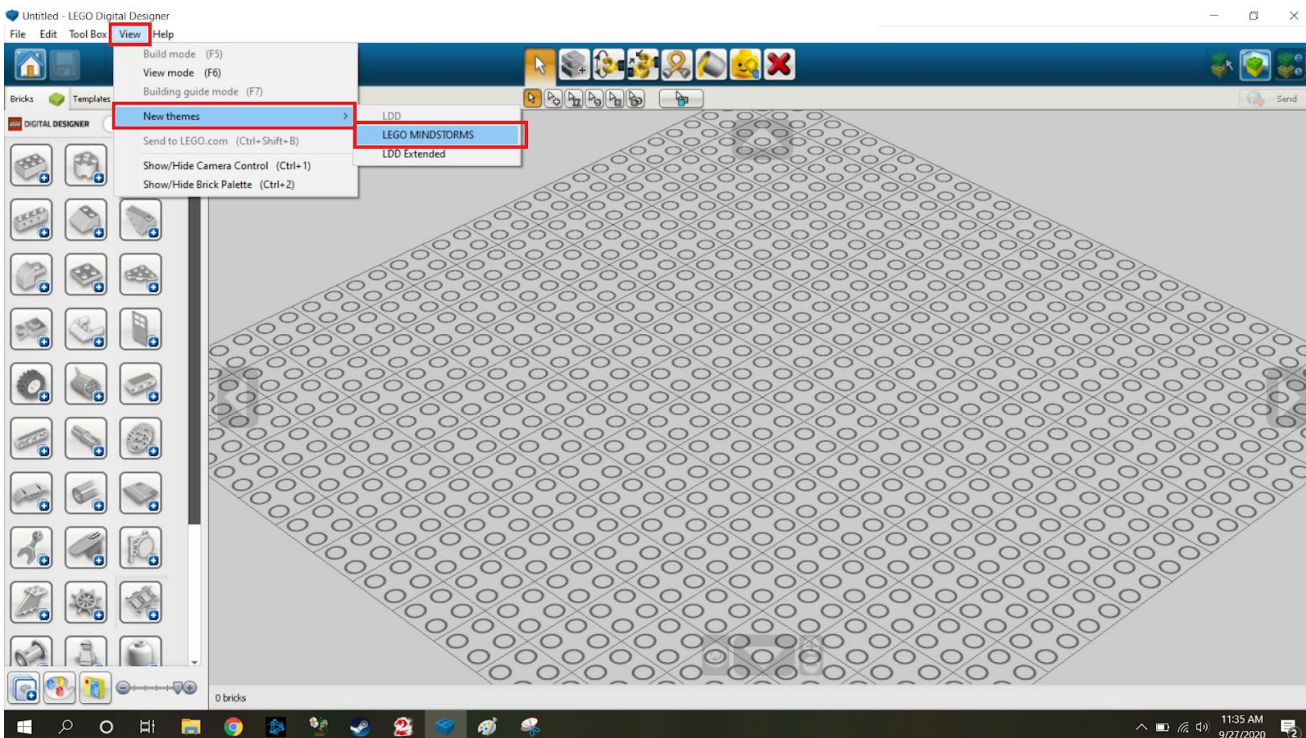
Untitled - LEGO Digital Designer

File Edit Tool Box View Help

Build mode (F5)
View mode (F6)
Building guide mode (F7)
New themes
Send to LEGO.com (Ctrl+Shift+B)
Show/Hide Camera Control (Ctrl+1)
Show/Hide Brick Palette (Ctrl+2)

LDD
LEGO MINDSTORMS
LDD Extended

Bricks Templates

DIGITAL DESIGNER

Send

0 bricks

11:35 AM
9/27/2020